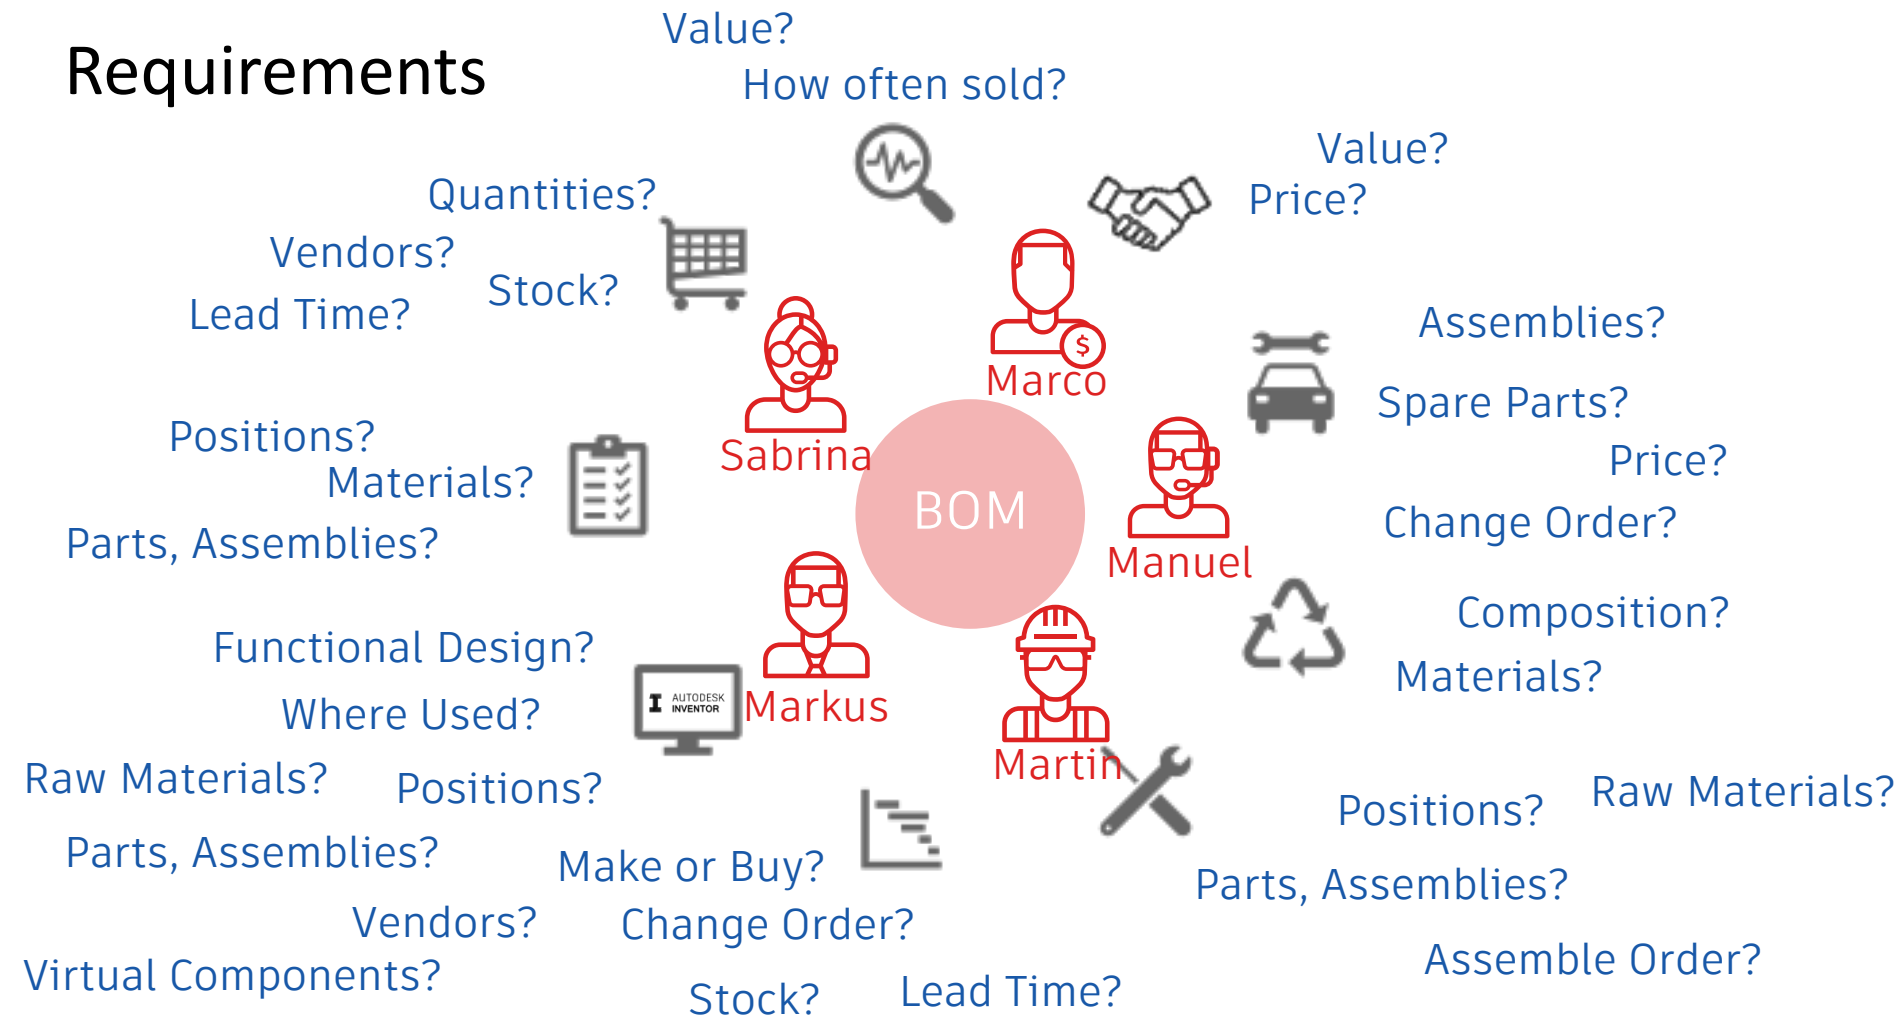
Requirements

Value?
How often sold?

Value?
Price?

Quantities?
Vendors?
Stock?
Lead Time?

Marco
Sabrina
BOM
Manuel
Markus
Martin

Assemblies?
Spare Parts?
Price?
Change Order?

Positions?
Materials?
Parts, Assemblies?

Composition?
Materials?

Functional Design?
Where Used?
AUTODESK INVENTOR
Raw Materials?
Positions?
Parts, Assemblies?
Make or Buy?
Vendors?
Change Order?
Virtual Components?
Stock?
Lead Time?

Positions?
Raw Materials?
Parts, Assemblies?
Assemble Order?